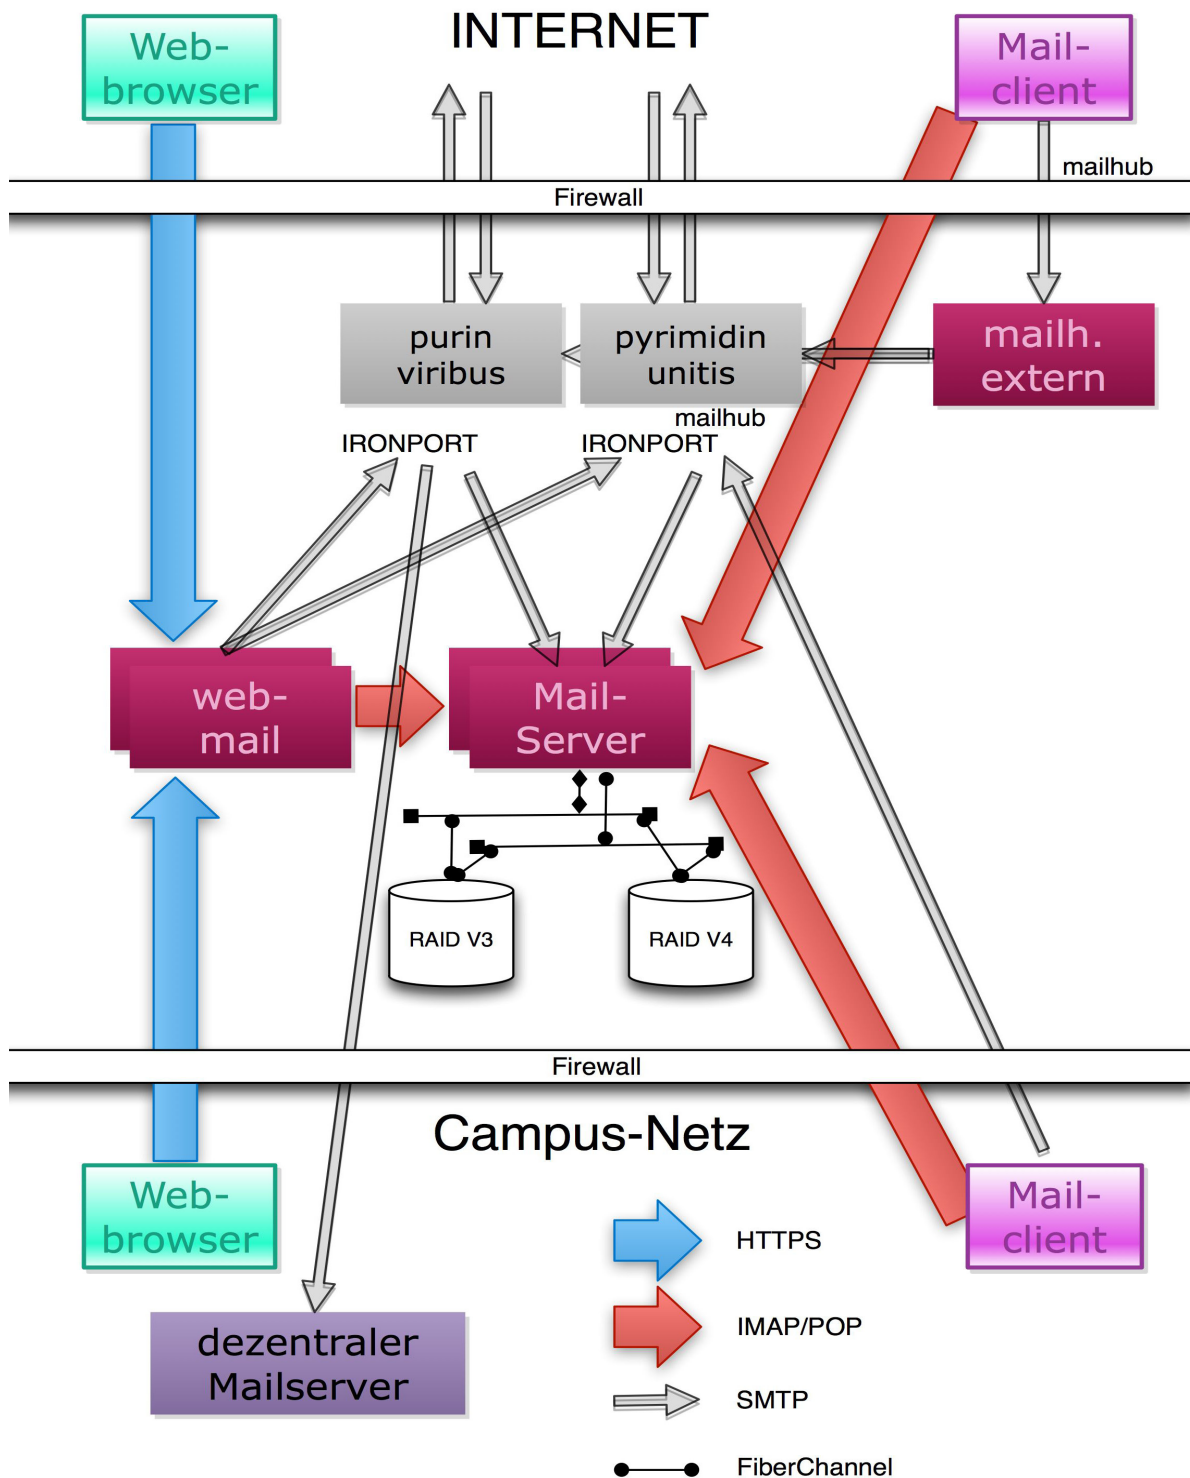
INTERNET

Web-browser

Mail-client

mailhub

Firewall

purin viribus

pyrimidin unitis

mailh. extern

mailhub

IRONPORT

IRONPORT

web-mail

Mail-Server

RAID V3

RAID V4

Firewall

Campus-Netz

Web-browser

Mail-client

HTTPS

IMAP/POP

SMTP

FiberChannel

dezentraler Mailserver